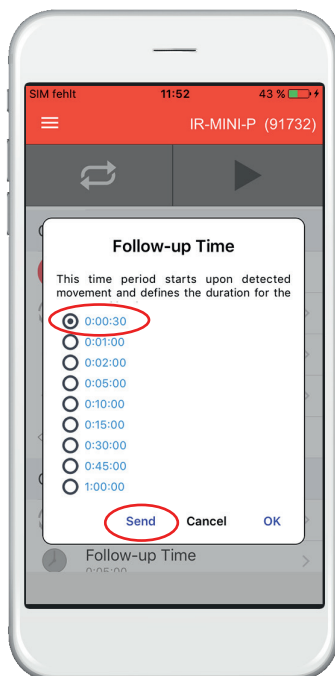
SIM fehlt 11:52 43 %

IR-MINI-P (91732)

Follow-up Time

This time period starts upon detected movement and defines the duration for the

0:00:30
0:01:00
0:02:00
0:05:00
0:10:00
0:15:00
0:30:00
0:45:00
1:00:00

Send Cancel OK

Follow-up Time
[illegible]